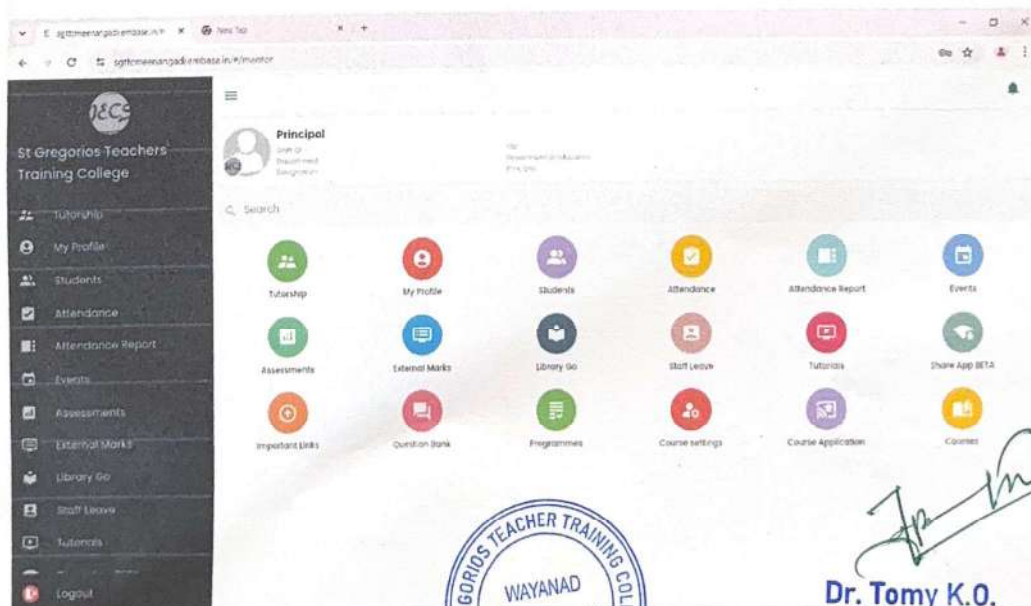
sgttcmeenangadi.emabase.in × New Tab

sgttcmeenangadi.embase.in/#/mentor

St Gregorios Teachers Training College

Tutorship
My Profile
Students
Attendance
Attendance Report
Events
Assessments
External Marks
Library Go
Staff Leave
Tutorials
Logout

Principal

Search

Tutorship
My Profile
Students
Attendance
Attendance Report
Events
Assessments
External Marks
Library Go
Staff Leave
Tutorials
Share App BETA
Important Links
Question Bank
Programmes
Course settings
Course Application
Courses

GORIOS TEACHER TRAINING COL
WAYANAD

Dr. Tomy K.O.